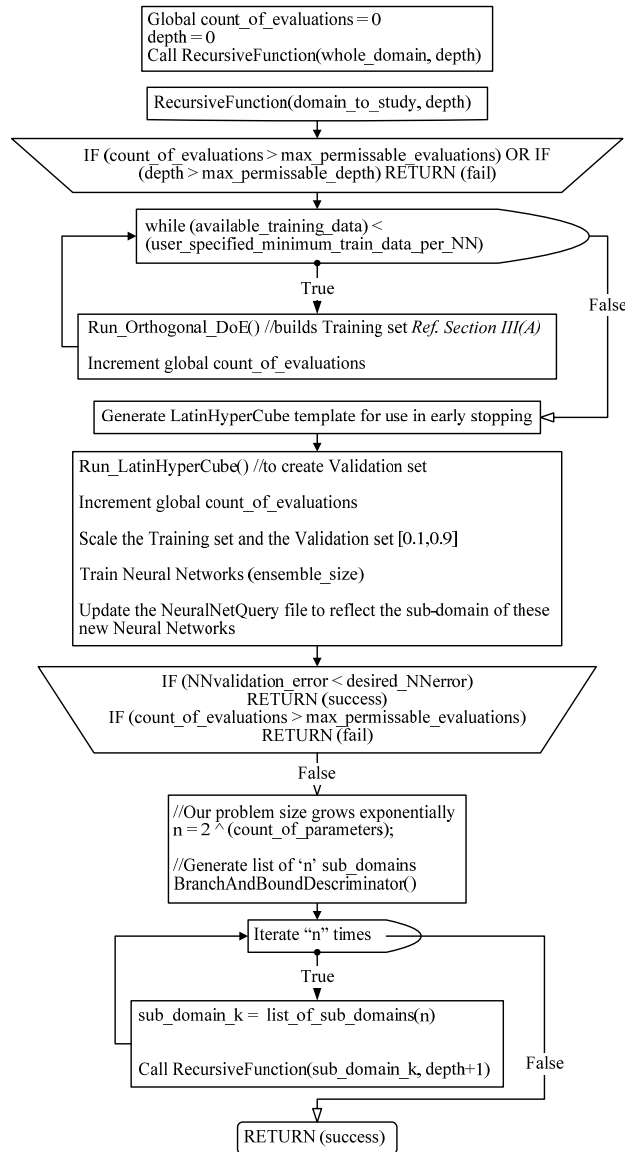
Global count_of_evaluations = 0
depth = 0
Call RecursiveFunction(whole_domain, depth)

RecursiveFunction(domain_to_study, depth)

IF (count_of_evaluations > max_permissable_evaluations) OR IF (depth > max_permissable_depth) RETURN (fail)

while (available_training_data) < (user_specified_minimum_train_data_per_NN)

True

False

Run_Orthogonal_DoE() //builds Training set *Ref. Section III(A)*

Increment global count_of_evaluations

Generate LatinHyperCube template for use in early stopping

Run_LatinHyperCube() //to create Validation set

Increment global count_of_evaluations

Scale the Training set and the Validation set [0.1,0.9]

Train Neural Networks (ensemble_size)

Update the NeuralNetQuery file to reflect the sub-domain of these new Neural Networks

IF (NNvalidation_error < desired_NNerror)
RETURN (success)
IF (count_of_evaluations > max_permissable_evaluations)
RETURN (fail)

False

//Our problem size grows exponentially
n = 2 ^ (count_of_parameters);

//Generate list of 'n' sub_domains
BranchAndBoundDescriminator()

Iterate "n" times

True

sub_domain_k = list_of_sub_domains(n)

Call RecursiveFunction(sub_domain_k, depth+1)

False

RETURN (success)